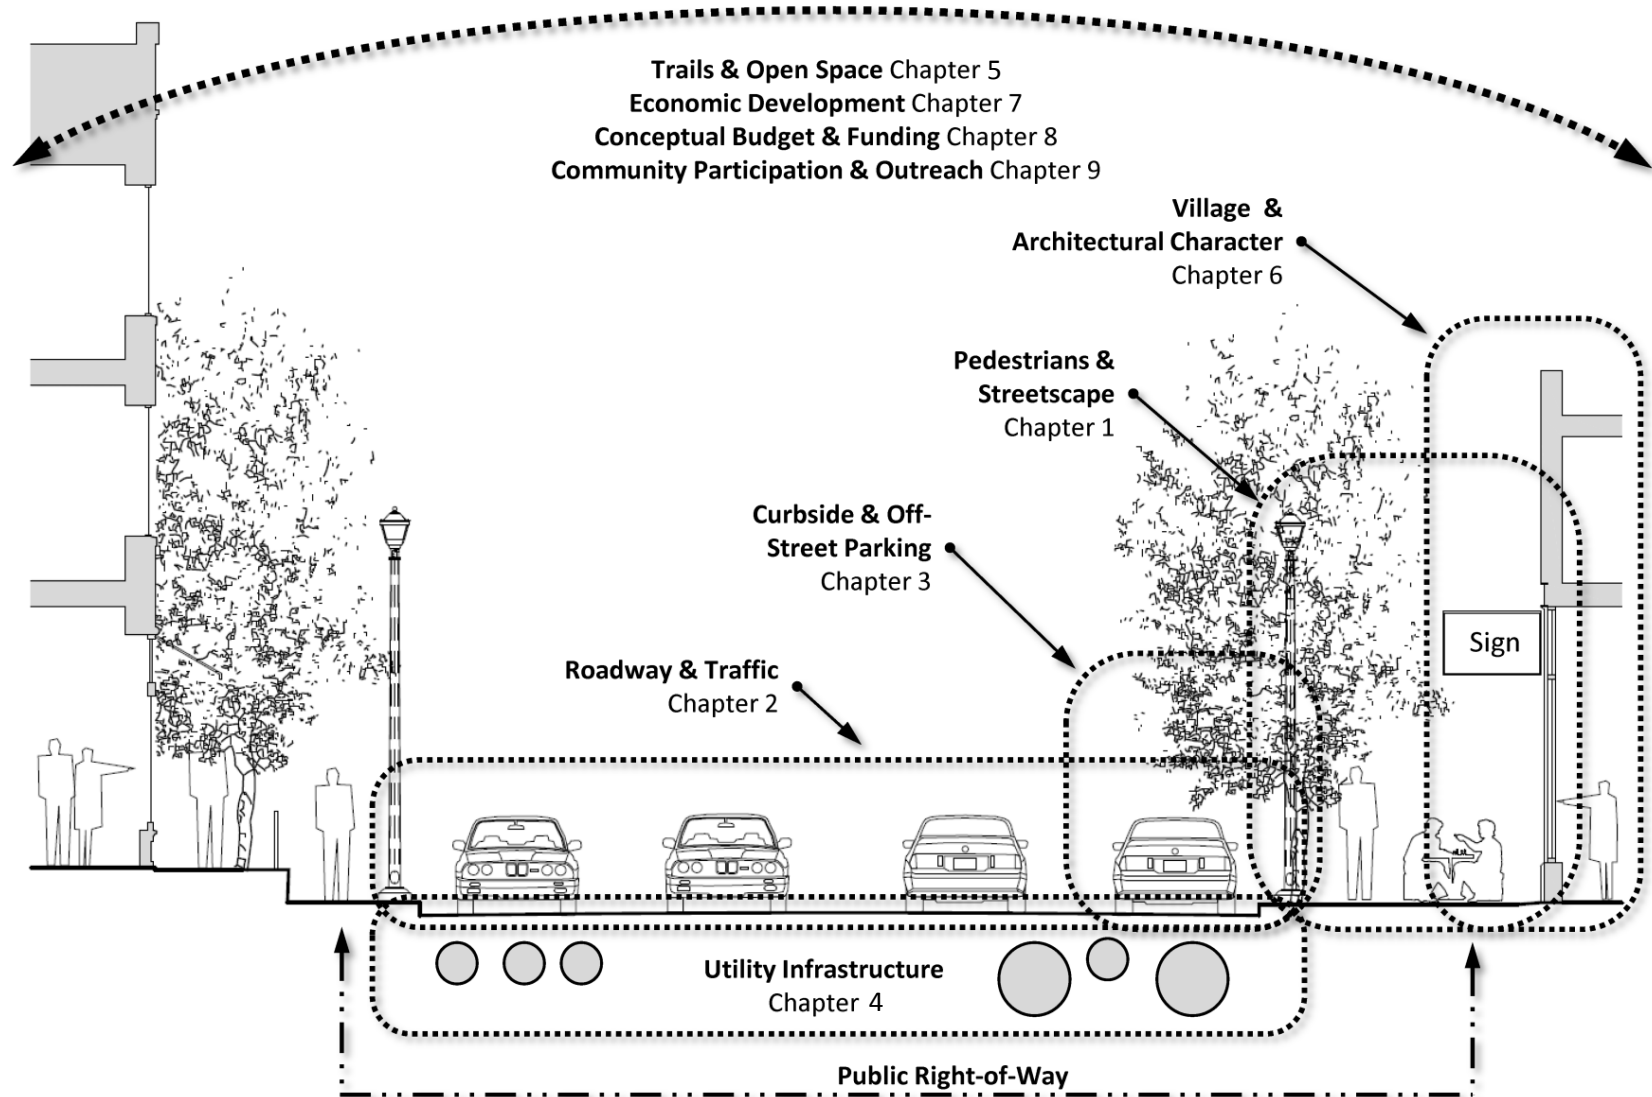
**Trails & Open Space** Chapter 5
**Economic Development** Chapter 7
**Conceptual Budget & Funding** Chapter 8
**Community Participation & Outreach** Chapter 9

**Village & Architectural Character** Chapter 6

**Pedestrians & Streetscape** Chapter 1

**Curbside & Off-Street Parking** Chapter 3

**Roadway & Traffic** Chapter 2

Sign

**Utility Infrastructure** Chapter 4

**Public Right-of-Way**